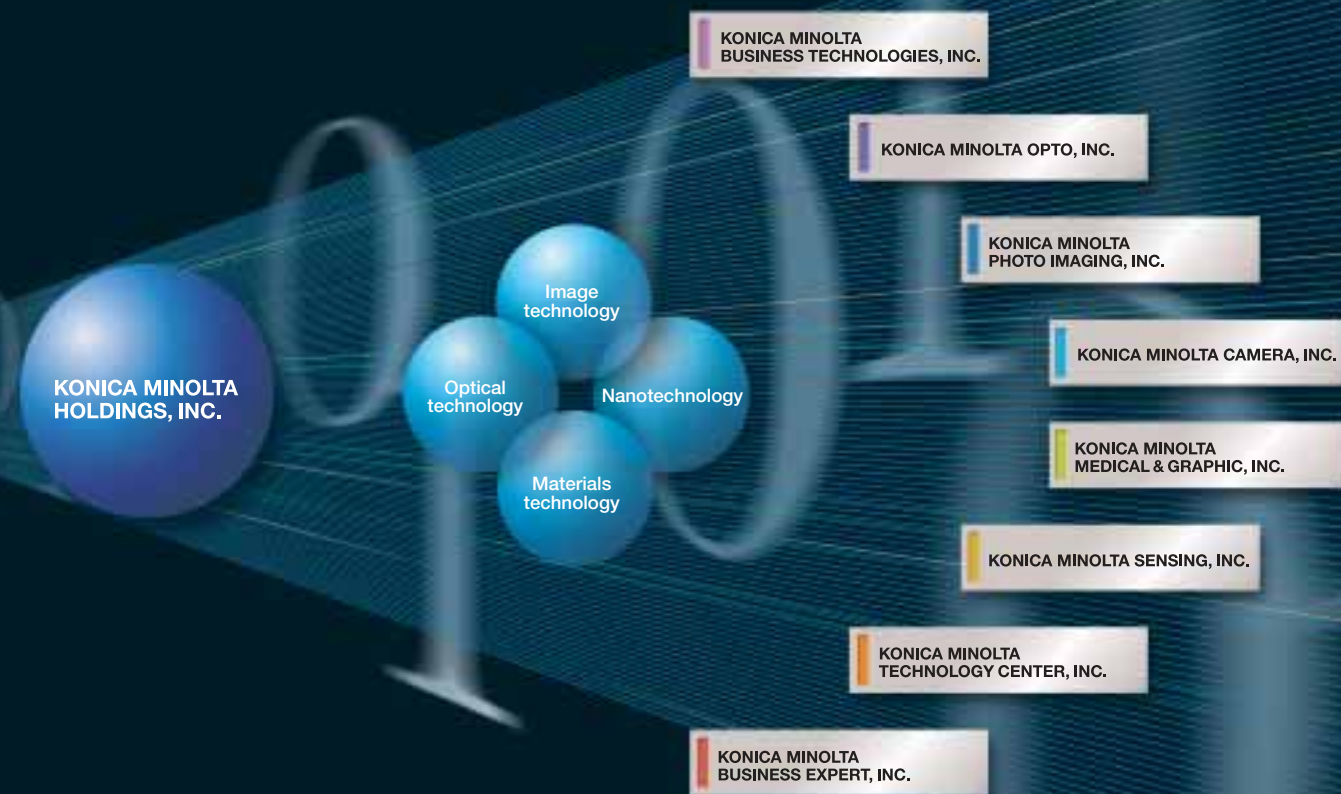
KONICA MINOLTA HOLDINGS, INC.

Image technology

Optical technology

Nanotechnology

Materials technology

KONICA MINOLTA BUSINESS TECHNOLOGIES, INC.

KONICA MINOLTA OPTO, INC.

KONICA MINOLTA PHOTO IMAGING, INC.

KONICA MINOLTA CAMERA, INC.

KONICA MINOLTA MEDICAL & GRAPHIC, INC.

KONICA MINOLTA SENSING, INC.

KONICA MINOLTA TECHNOLOGY CENTER, INC.

KONICA MINOLTA BUSINESS EXPERT, INC.